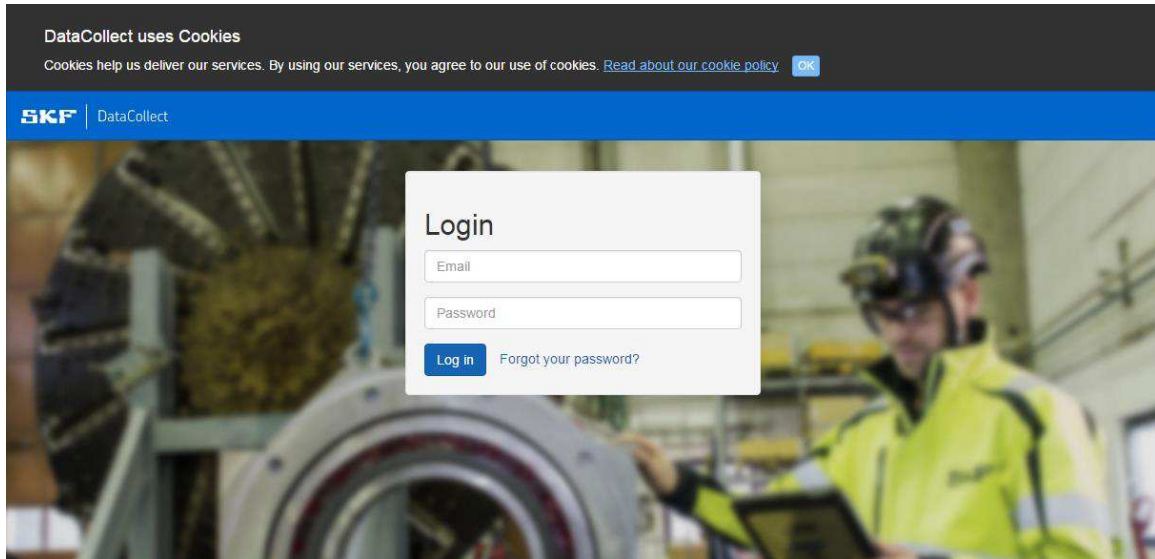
DataCollect uses Cookies

Cookies help us deliver our services. By using our services, you agree to our use of cookies. Read about our cookie policy OK

SKF DataCollect

Login

Email

Password

Log in Forgot your password?